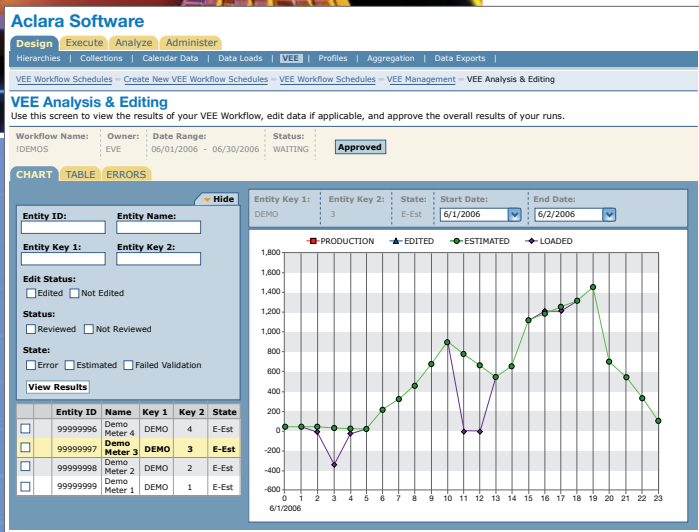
Aclara Software

Design | Execute | Analyze | Administer

Hierarchies | Collections | Calendar Data | Data Loads | VEE | Profiles | Aggregation | Data Exports |

VEE Workflow Schedules = Create New VEE Workflow Schedules = VEE Workflow Schedules = VEE Management = VEE Analysis & Editing

VEE Analysis & Editing
Use this screen to view the results of your VEE Workflow, edit data if applicable, and approve the overall results of your runs.

| Workflow Name: | Owner: | Date Range: | Status: |
|---|---|---|---|
| !DEMOS | EVE | 06/01/2006 - 06/30/2006 | WAITING |

Approved

CHART | TABLE | ERRORS

Hide

Entity ID:
Entity Name:
Entity Key 1:
Entity Key 2:
Edit Status:
Edited
Not Edited
Status:
Reviewed
Not Reviewed
State:
Error
Estimated
Failed Validation
View Results

| | Entity ID | Name | Key 1 | Key 2 | State |
|---|---|---|---|---|---|
| | 99999996 | Demo Meter 4 | DEMO | 4 | E-Est |
| | 99999997 | Demo Meter 3 | DEMO | 3 | E-Est |
| | 99999998 | Demo Meter 2 | DEMO | 2 | E-Est |
| | 99999999 | Demo Meter 1 | DEMO | 1 | E-Est |

| Entity Key 1: | Entity Key 2: | State: | Start Date: | End Date: |
|---|---|---|---|---|
| DEMO | 3 | E-Est | 6/1/2006 | 6/2/2006 |

PRODUCTION EDITED ESTIMATED LOADED

1,800
1,600
1,400
1,200
1,000
800
600
400
200
0
-200
-400
-600
0 1 2 3 4 5 6 7 8 9 10 11 12 13 14 15 16 17 18 19 20 21 22 23
6/1/2006